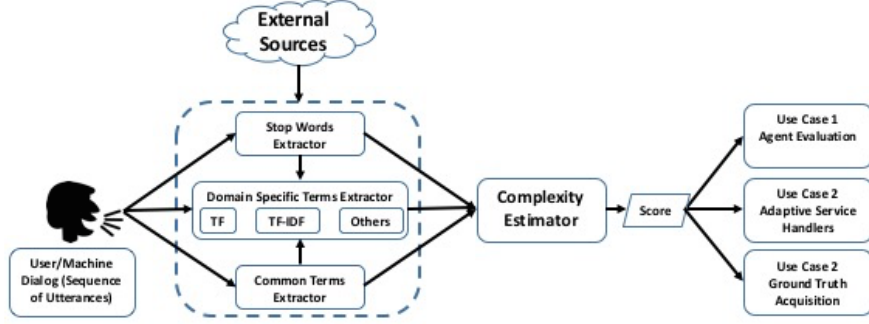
External Sources

Stop Words Extractor

Domain Specific Terms Extractor

TF

TF-IDF

Others

Common Terms Extractor

User/Machine Dialog (Sequence of Utterances)

Complexity Estimator

Score

Use Case 1 Agent Evaluation

Use Case 2 Adaptive Service Handlers

Use Case 2 Ground Truth Acquisition